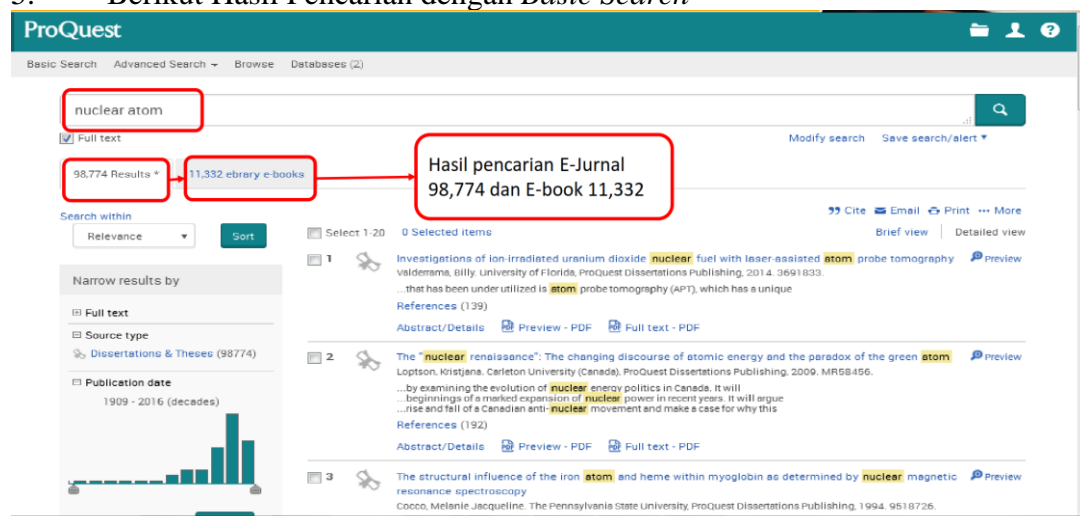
3. Berikut Hasil Pencarian dengan Basic Search

ProQuest

Basic Search Advanced Search Browse Databases (2)

nuclear atom

Full text

Modify search Save search/alert

98,774 Results * 11,332 ebrary e-books

Hasil pencarian E-Jurnal 98,774 dan E-book 11,332

Search within

Relevance Sort

Cite Email Print More

Select 1-20 0 Selected items

Brief view Detailed view

Narrow results by

Full text

Source type

Dissertations & Theses (98774)

Publication date

1909 - 2016 (decades)

1 Investigations of ion-irradiated uranium dioxide nuclear fuel with laser-assisted atom probe tomography Preview
Valderrama, Billy. University of Florida, ProQuest Dissertations Publishing, 2014. 3691833.
...that has been under utilized is atom probe tomography (APT), which has a unique
References (139)
Abstract/Details Preview - PDF Full text - PDF

2 The "nuclear renaissance": The changing discourse of atomic energy and the paradox of the green atom Preview
Loptson, Kristjana. Carleton University (Canada), ProQuest Dissertations Publishing, 2009. MR58456.
...by examining the evolution of nuclear energy politics in Canada. It will
...beginnings of a marked expansion of nuclear power in recent years. It will argue
...rise and fall of a Canadian anti-nuclear movement and make a case for why this
References (192)
Abstract/Details Preview - PDF Full text - PDF

3 The structural influence of the iron atom and heme within myoglobin as determined by nuclear magnetic resonance spectroscopy Preview
Cocco, Melanie Jacqueline. The Pennsylvania State University, ProQuest Dissertations Publishing, 1994. 9518726.